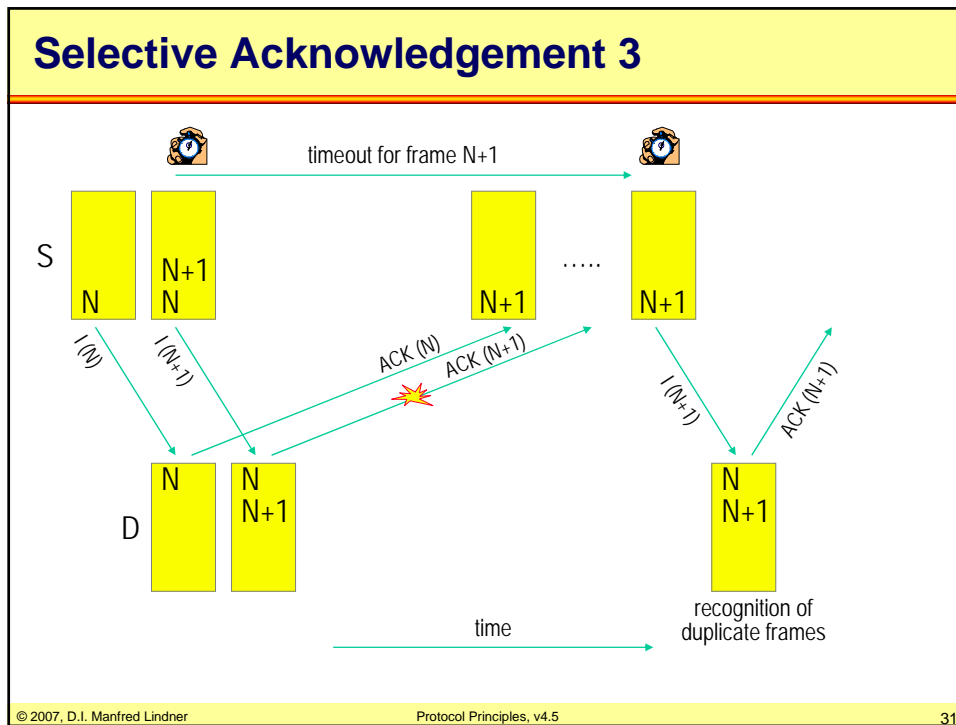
Selective Acknowledgement 3

timeout for frame N+1

S

N+1
N

N

N+1

.....

N+1

I (N)

I (N+1)

ACK (N)

ACK (N+1)

I (N+1)

ACK (N+1)

N

N
N+1

D

N
N+1

recognition of duplicate frames

time

© 2007, D.I. Manfred Lindner

Protocol Principles, v4.5

31